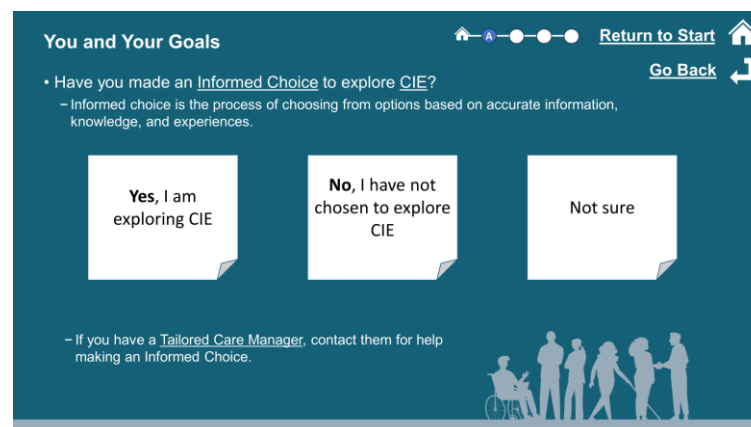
You and Your Goals

A

Return to Start

Go Back

• Have you made an Informed Choice to explore CIE?

– Informed choice is the process of choosing from options based on accurate information, knowledge, and experiences.

**Yes**, I am exploring CIE

**No**, I have not chosen to explore CIE

Not sure

– If you have a Tailored Care Manager, contact them for help making an Informed Choice.